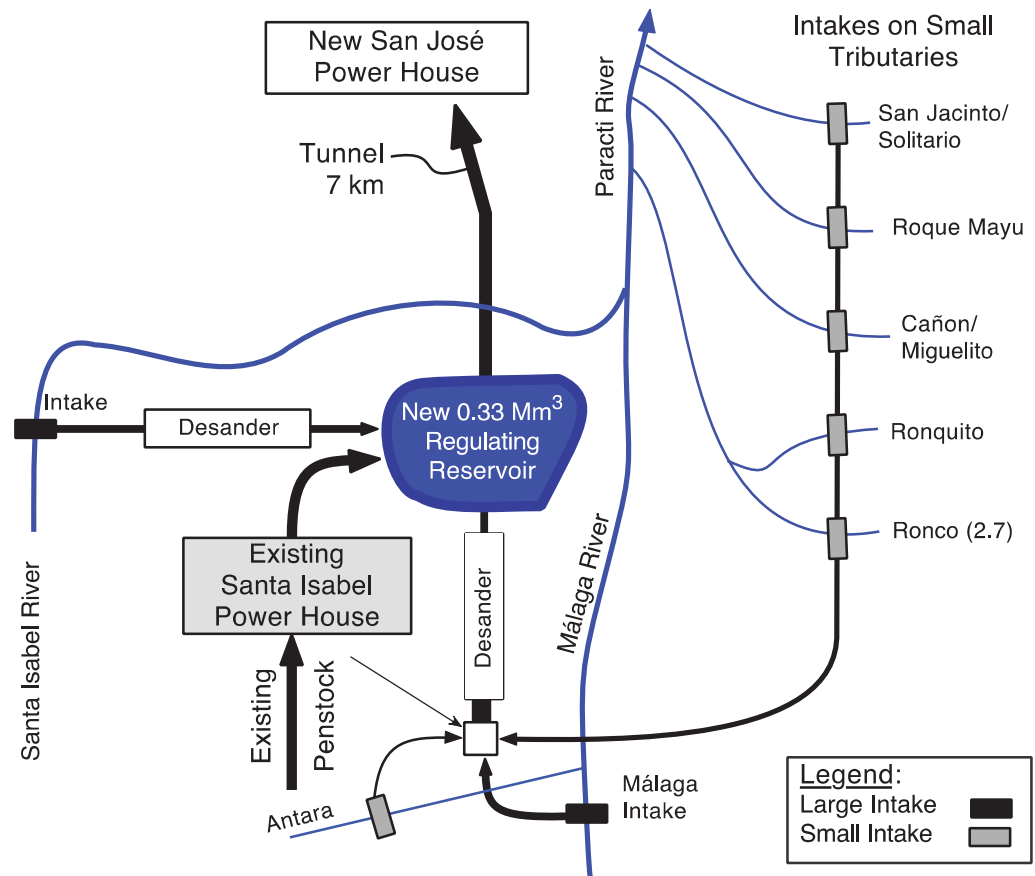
New San José Power House

Tunnel 7 km

Paracti River

Intakes on Small Tributaries

San Jacinto/ Solitario

Roque Mayu

Cañon/ Miguelito

Ronquito

Ronco (2.7)

Intake

Desander

New 0.33 Mm$^3$ Regulating Reservoir

Existing Santa Isabel Power House

Desander

Málaga River

Santa Isabel River

Existing Penstock

Antara

Málaga Intake

Legend:
Large Intake
Small Intake